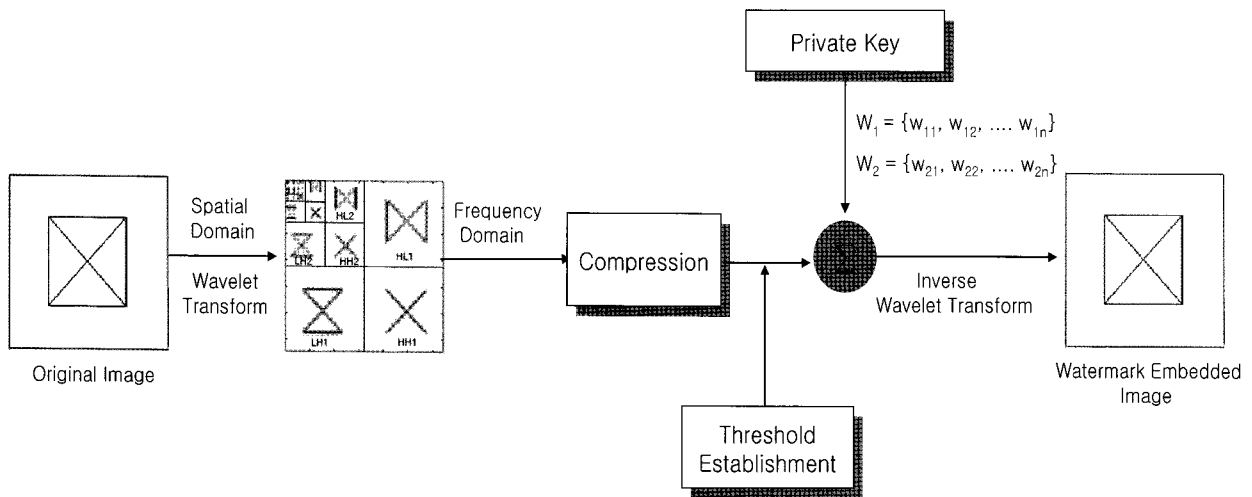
Private Key

$W_1 = \{w_{11}, w_{12}, .... w_{1n}\}$

$W_2 = \{w_{21}, w_{22}, .... w_{2n}\}$

Spatial Domain

Wavelet Transform

Original Image

HL2

LH2

HH2

HL1

LH1

HH1

Frequency Domain

Compression

$\Sigma$

Inverse Wavelet Transform

Watermark Embedded Image

Threshold Establishment